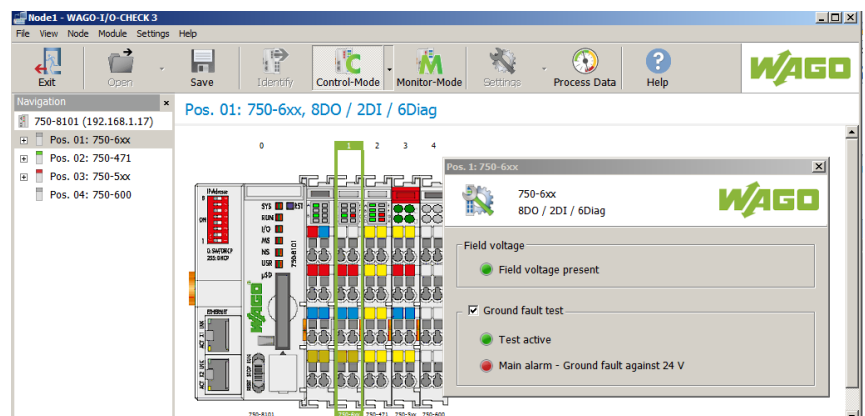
Node1 - WAGO-I/O-CHECK 3

File View Node Module Settings Help

Exit Open Save Identify Control-Mode Monitor-Mode Settings Process Data Help

WAGO

Navigation

750-8101 (192.168.1.17)
Pos. 01: 750-6xx
Pos. 02: 750-471
Pos. 03: 750-5xx
Pos. 04: 750-600

Pos. 01: 750-6xx, 8DO / 2DI / 6Diag

0 1 2 3 4

SYS RUN I/O MS NS USR µSD

750-8101

WAGO

750-8101 750-6xx 750-471 750-5xx 750-600

Pos. 1: 750-6xx

750-6xx
8DO / 2DI / 6Diag

WAGO

Field voltage

Field voltage present

Ground fault test

Test active

Main alarm - Ground fault against 24 V